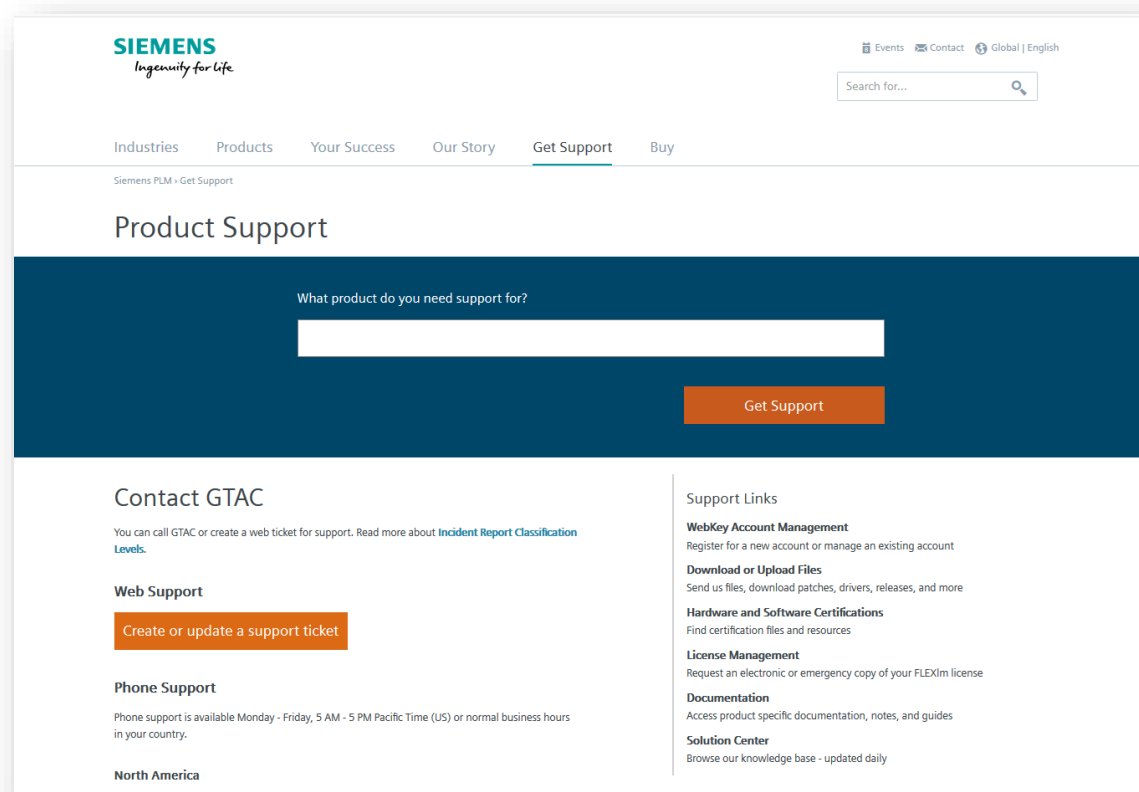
SIEMENS
Ingenuity for life

Events Contact Global | English

Search for...

Industries Products Your Success Our Story Get Support Buy

Siemens PLM › Get Support

Product Support

What product do you need support for?

Get Support

Contact GTAC

You can call GTAC or create a web ticket for support. Read more about Incident Report Classification Levels.

Web Support

Create or update a support ticket

Phone Support

Phone support is available Monday - Friday, 5 AM - 5 PM Pacific Time (US) or normal business hours in your country.

North America

Support Links

WebKey Account Management
Register for a new account or manage an existing account

Download or Upload Files
Send us files, download patches, drivers, releases, and more

Hardware and Software Certifications
Find certification files and resources

License Management
Request an electronic or emergency copy of your FLEXlm license

Documentation
Access product specific documentation, notes, and guides

Solution Center
Browse our knowledge base - updated daily